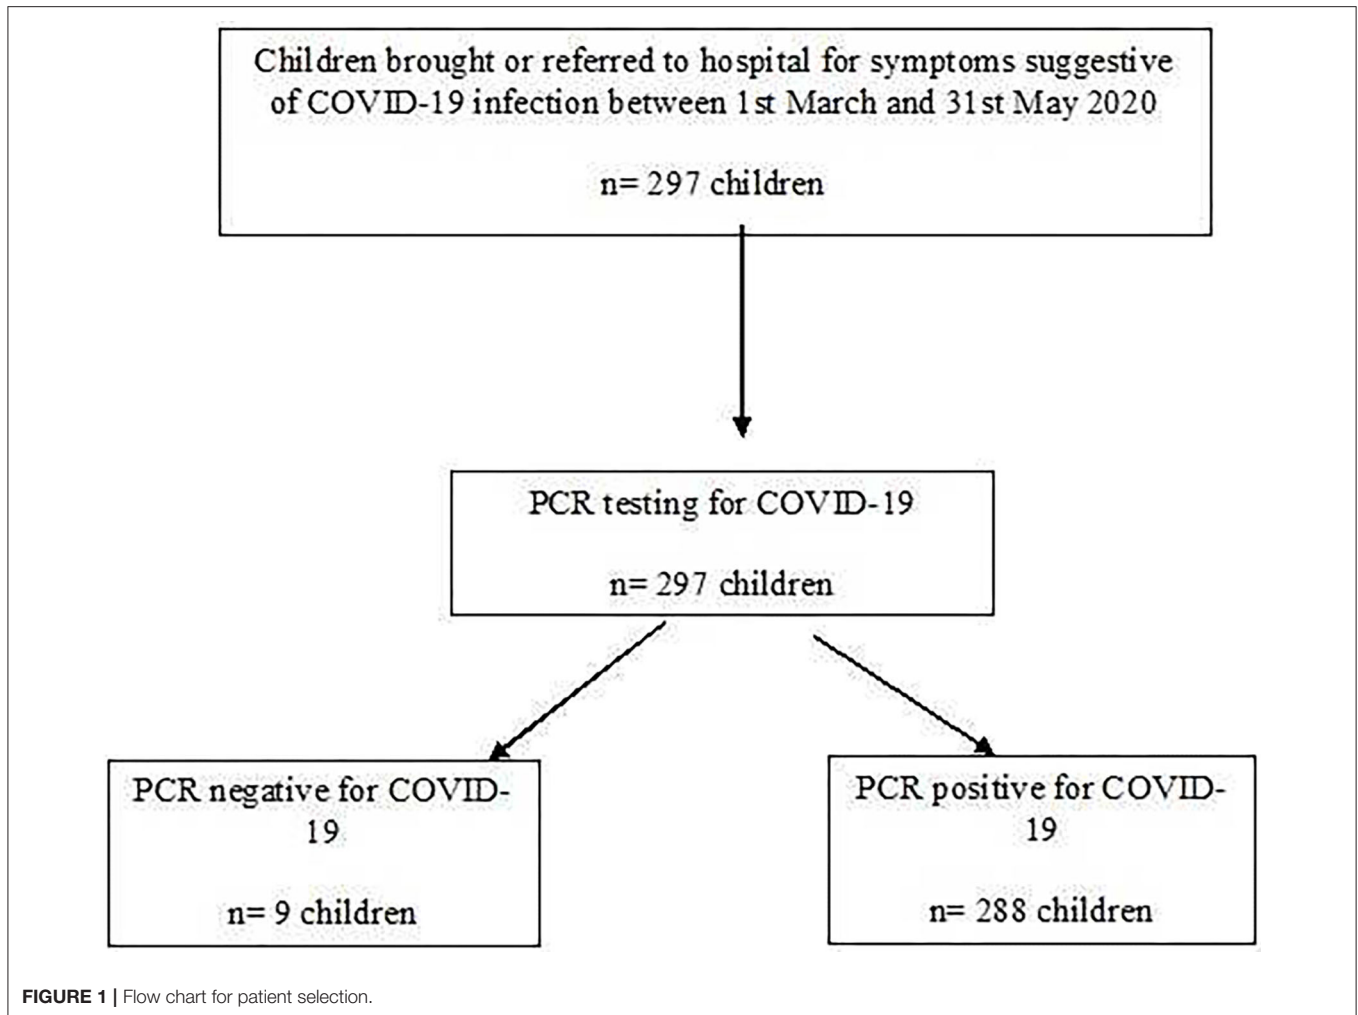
Children brought or referred to hospital for symptoms suggestive of COVID-19 infection between 1st March and 31st May 2020

n= 297 children

PCR testing for COVID-19

n= 297 children

PCR negative for COVID-19

n= 9 children

PCR positive for COVID-19

n= 288 children

FIGURE 1 | Flow chart for patient selection.